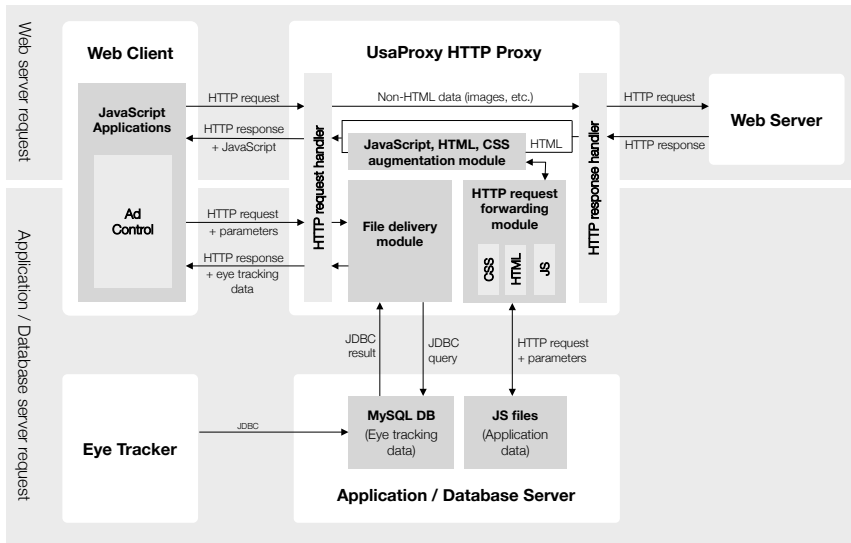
Web server request

Application / Database server request

Web Client

JavaScript Applications

Ad Control

UsaProxy HTTP Proxy

HTTP request

HTTP response + JavaScript

HTTP request + parameters

HTTP response + eye tracking data

HTTP request handler

Non-HTML data (images, etc.)

JavaScript, HTML, CSS augmentation module

HTML

File delivery module

HTTP request forwarding module

CSS

HTML

JS

HTTP response handler

HTTP request

HTTP response

Web Server

JDBC result

JDBC query

HTTP request + parameters

Eye Tracker

JDBC

MySQL DB
(Eye tracking data)

JS files
(Application data)

Application / Database Server